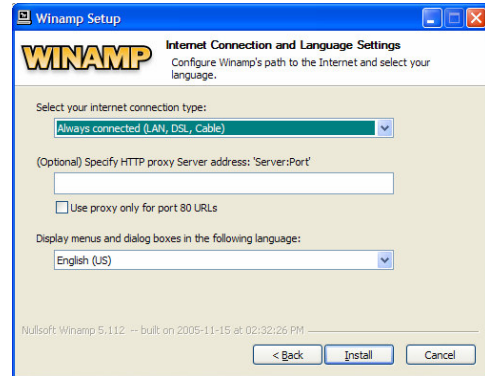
Winamp Setup

WINAMP

Internet Connection and Language Settings
Configure Winamp's path to the Internet and select your language.

Select your internet connection type:
Always connected (LAN, DSL, Cable)

(Optional) Specify HTTP proxy Server address: 'Server:Port'

Use proxy only for port 80 URLs

Display menus and dialog boxes in the following language:
English (US)

Nullsoft Winamp 5.112 -- built on 2005-11-15 at 02:32:26 PM

< Back
Install
Cancel